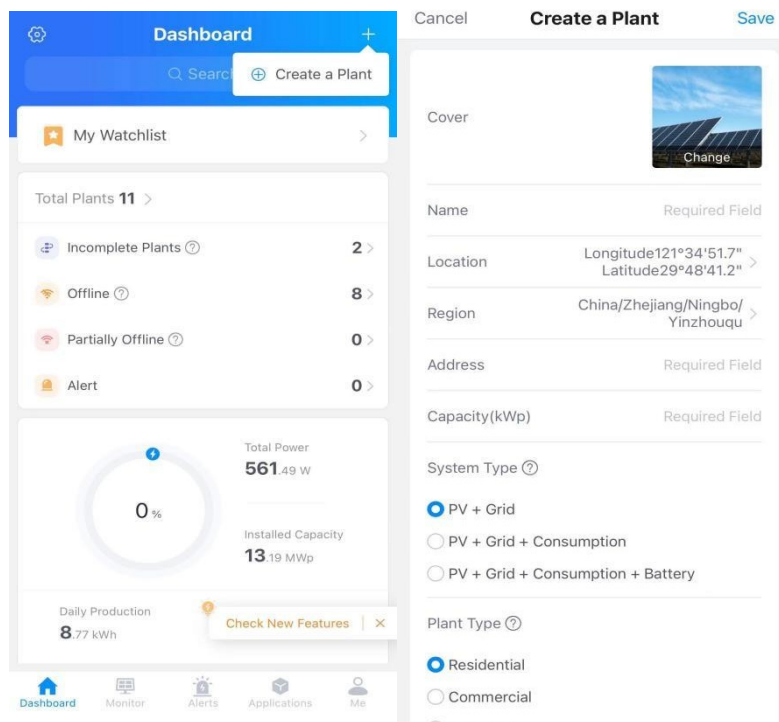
Dashboard

+

Search

Create a Plant

My Watchlist

Total Plants 11

Incomplete Plants 2

Offline 8

Partially Offline 0

Alert 0

0 %

Total Power
561.49 W

Installed Capacity
13.19 MWp

Daily Production
8.77 kWh

Check New Features

Dashboard Monitor Alerts Applications Me

Cancel Create a Plant Save

Cover

Change

Name Required Field

Location Longitude121°34'51.7" Latitude29°48'41.2"

Region China/Zhejiang/Ningbo/ Yinzhouqu

Address Required Field

Capacity(kWp) Required Field

System Type

PV + Grid

PV + Grid + Consumption

PV + Grid + Consumption + Battery

Plant Type

Residential

Commercial